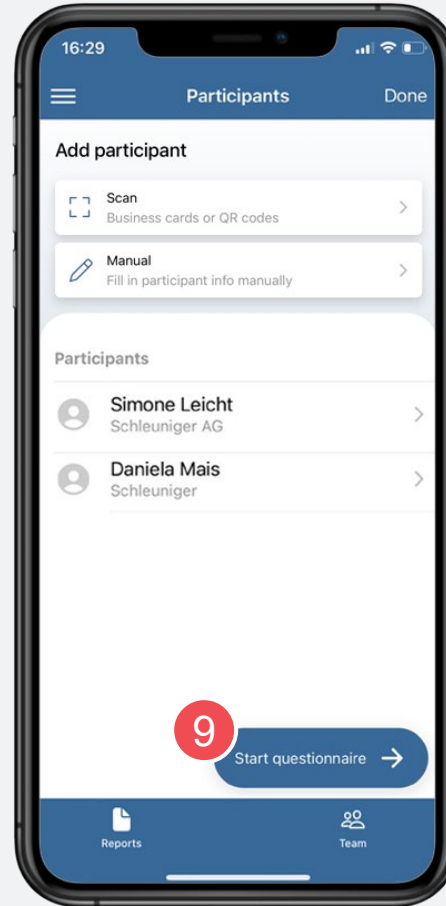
16:29

Participants

Done

Add participant

Scan
Business cards or QR codes

Manual
Fill in participant info manually

Participants

Simone Leicht
Schleuniger AG

Daniela Mais
Schleuniger

9

Start questionnaire

Reports

Team